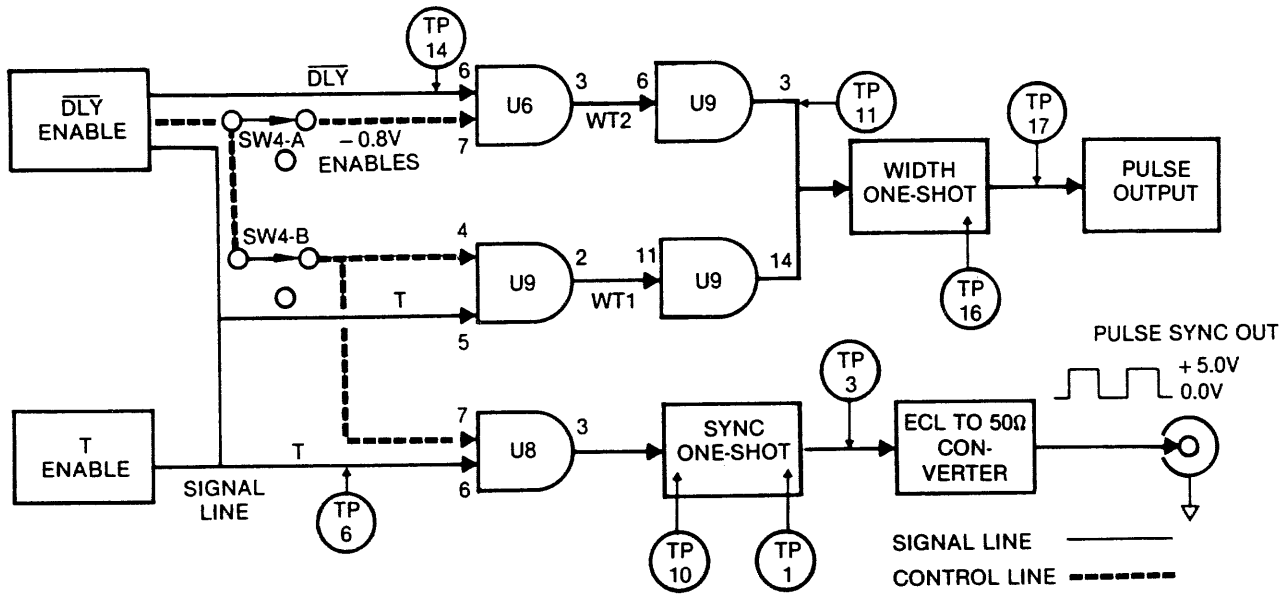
TP 14

$\overline{DLY}$ ENABLE

$\overline{DLY}$

6

7

U6

3

WT2

6

U9

3

TP 11

TP 17

SW4-A

– 0.8V ENABLES

WIDTH ONE-SHOT

PULSE OUTPUT

SW4-B

4

U9

2

11

U9

14

T

WT1

5

TP 16

PULSE SYNC OUT

+ 5.0V

0.0V

TP 3

7

U8

3

SYNC ONE-SHOT

ECL TO 50Ω CON-VERTER

T ENABLE

T

6

SIGNAL LINE

TP 6

TP 10

TP 1

SIGNAL LINE

CONTROL LINE